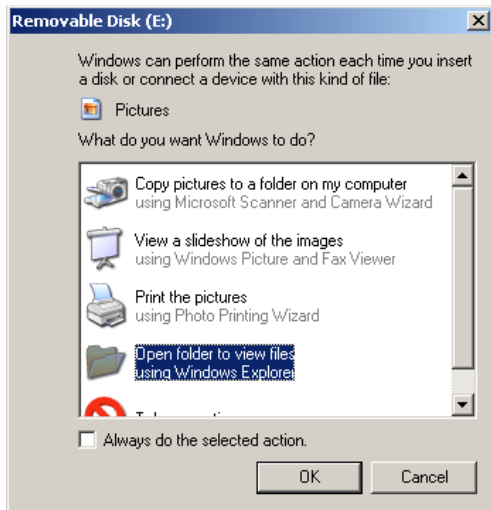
Removable Disk (E:)

Windows can perform the same action each time you insert a disk or connect a device with this kind of file:

Pictures

What do you want Windows to do?

Copy pictures to a folder on my computer
using Microsoft Scanner and Camera Wizard

View a slideshow of the images
using Windows Picture and Fax Viewer

Print the pictures
using Photo Printing Wizard

Open folder to view files
using Windows Explorer

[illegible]

Always do the selected action.

OK

Cancel